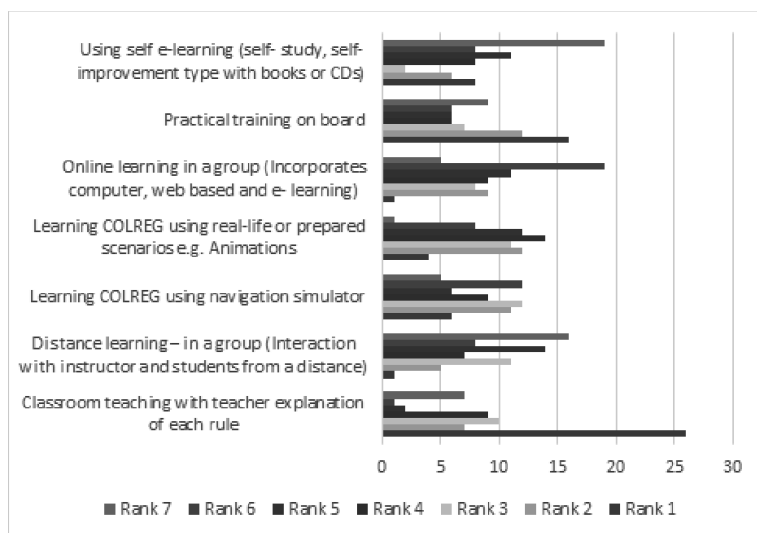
Using self e-learning (self- study, self-improvement type with books or CDs)

Practical training on board

Online learning in a group (Incorporates computer, web based and e- learning)

Learning COLREG using real-life or prepared scenarios e.g. Animations

Learning COLREG using navigation simulator

Distance learning – in a group (Interaction with instructor and students from a distance)

Classroom teaching with teacher explanation of each rule

0 5 10 15 20 25 30

Rank 7 Rank 6 Rank 5 Rank 4 Rank 3 Rank 2 Rank 1